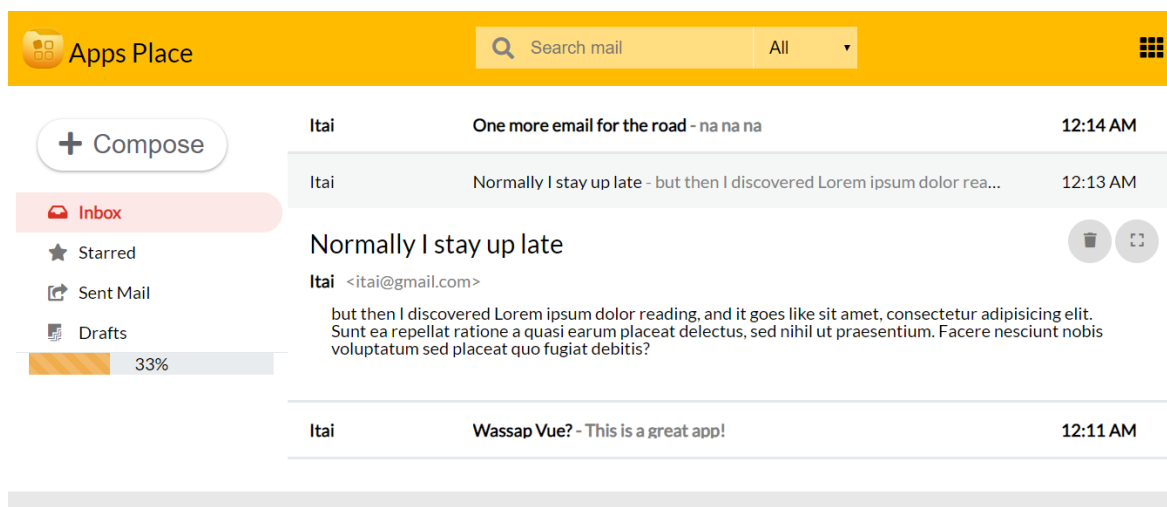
Apps Place

Search mail

All

+ Compose

Inbox

Starred

Sent Mail

Drafts

33%

Itai One more email for the road - na na na 12:14 AM

Itai Normally I stay up late - but then I discovered Lorem ipsum dolor rea... 12:13 AM

Normally I stay up late

Itai <itai@gmail.com>

but then I discovered Lorem ipsum dolor reading, and it goes like sit amet, consectetur adipisicing elit. Sunt ea repellat ratione a quasi earum placeat delectus, sed nihil ut praesentium. Facere nesciunt nobis voluptatum sed placeat quo fugiat debitis?

Itai Wassap Vue? - This is a great app! 12:11 AM